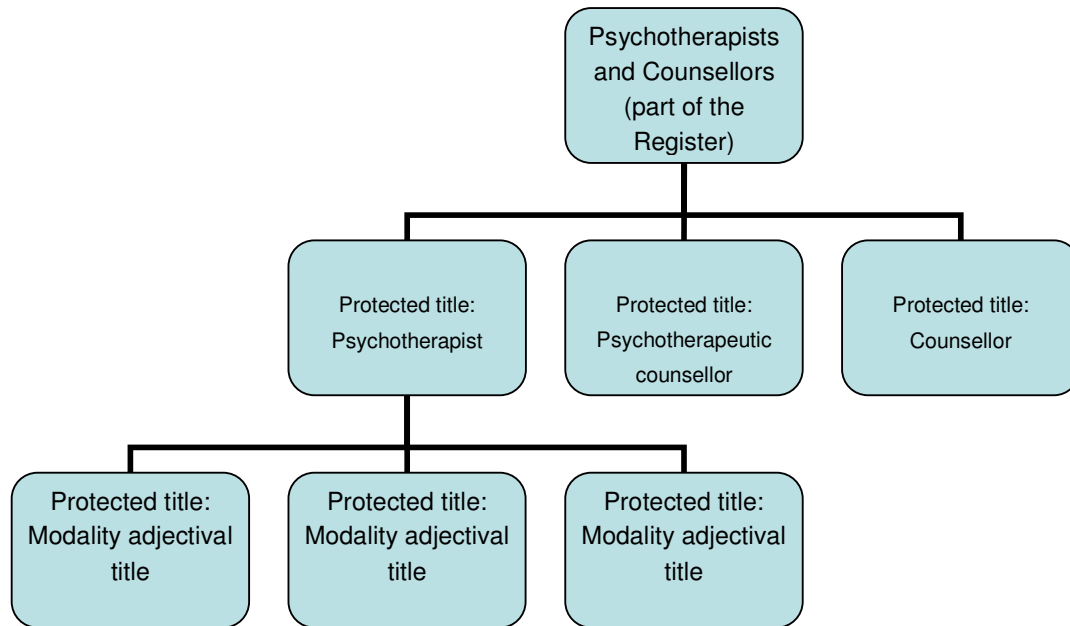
Psychotherapists and Counsellors (part of the Register)

Protected title: Psychotherapist

Protected title: Psychotherapeutic counsellor

Protected title: Counsellor

Protected title: Modality adjectival title

Protected title: Modality adjectival title

Protected title: Modality adjectival title